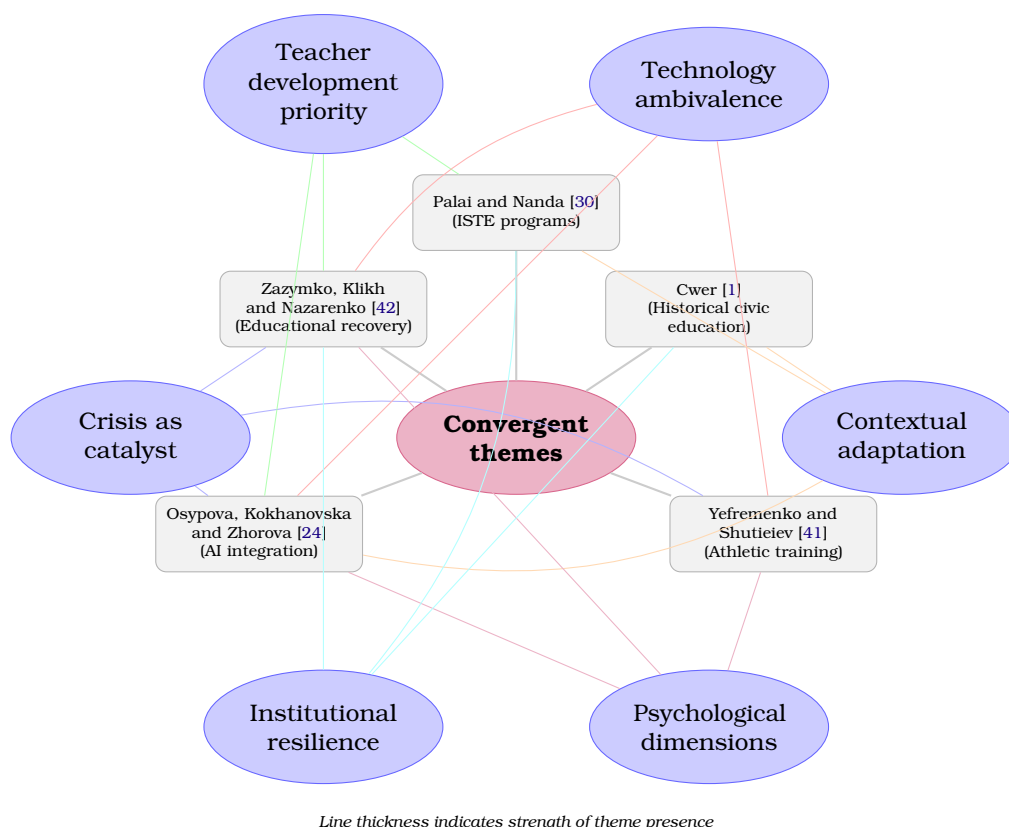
Teacher development priority

Technology ambivalence

Palai and Nanda [30] (ISTE programs)

Zazymko, Klikh and Nazarenko [42] (Educational recovery)

Cwer [1] (Historical civic education)

Crisis as catalyst

Convergent themes

Contextual adaptation

Osypova, Kokhanovska and Zhorova [24] (AI integration)

Yefremenko and Shutieiev [41] (Athletic training)

Institutional resilience

Psychological dimensions

Line thickness indicates strength of theme presence